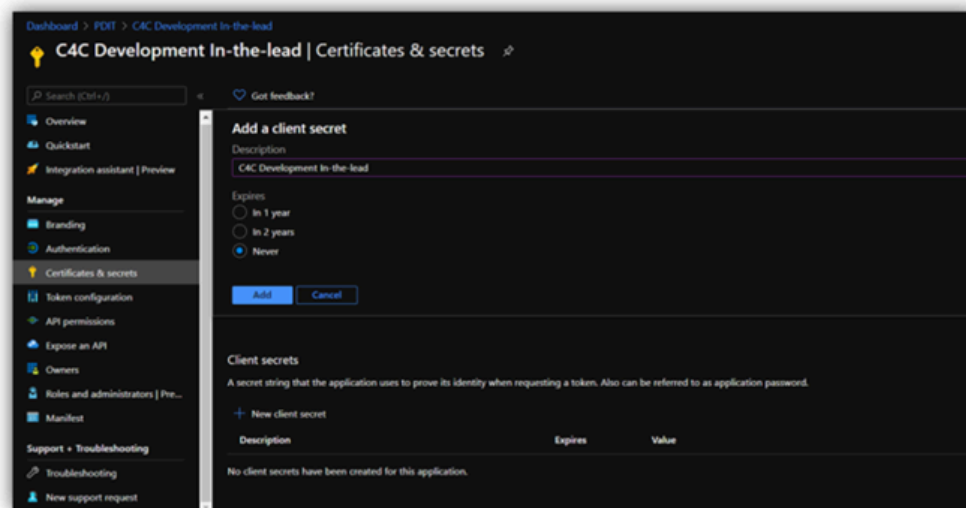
Dashboard > PDIT > C4C Development In-the-lead

C4C Development In-the-lead | Certificates & secrets

Search (Ctrl+/)

«

Overview

Quickstart

Integration assistant | Preview

Manage

Branding

Authentication

Certificates & secrets

Token configuration

API permissions

Expose an API

Owners

Roles and administrators | Pre...

Manifest

Support + Troubleshooting

Troubleshooting

New support request

Got feedback?

Add a client secret

Description

C4C Development In-the-lead

Expires

In 1 year

In 2 years

Never

Add

Cancel

Client secrets

A secret string that the application uses to prove its identity when requesting a token. Also can be referred to as application password.

+ New client secret

| Description | Expires | Value |
|---|---|---|

No client secrets have been created for this application.